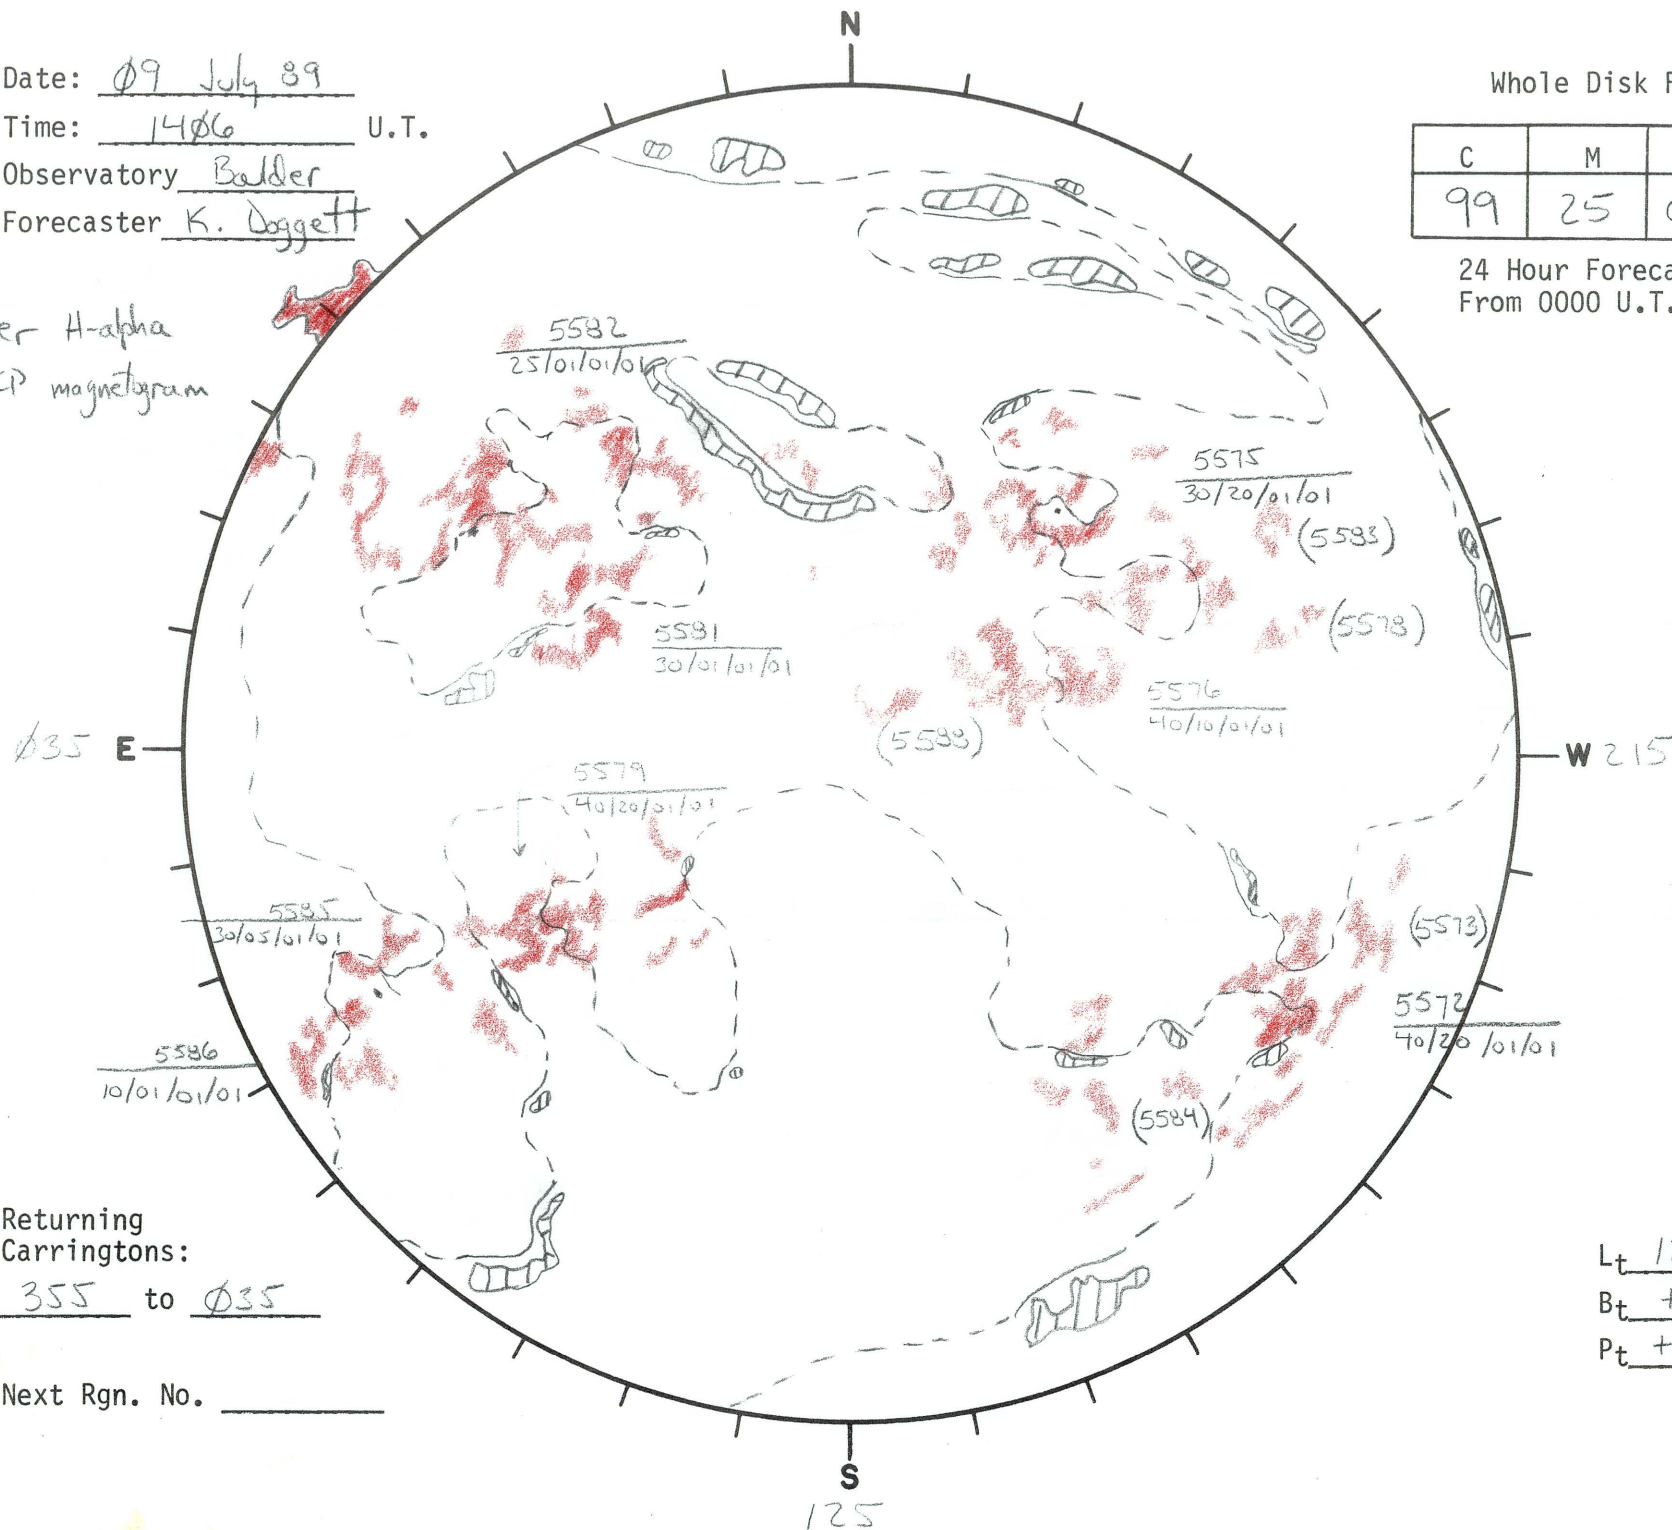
Date: Ø9 July 89
Time: 14Ø6 U.T.
Observatory Boulder
Forecaster K. Doggett

er H-alpha
P magnetogram

N

Whole Disk F

| C | M | |
|---|---|---|
| 99 | 25 | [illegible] |

24 Hour Foreca
From 0000 U.T.

5582
25/01/01/01

5575
30/20/01/01

(5583)

5581
30/01/01/01

(5578)

5576
40/10/01/01

(5588)

Ø35 E

W 215

5579
40/20/01/01

5585
30/05/01/01

(5573)

5572
40/20/01/01

5586
10/01/01/01

(5584)

Returning Carringtons:
355 to Ø35

Lt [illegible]
Bt +
Pt +

Next Rgn. No.

S
125